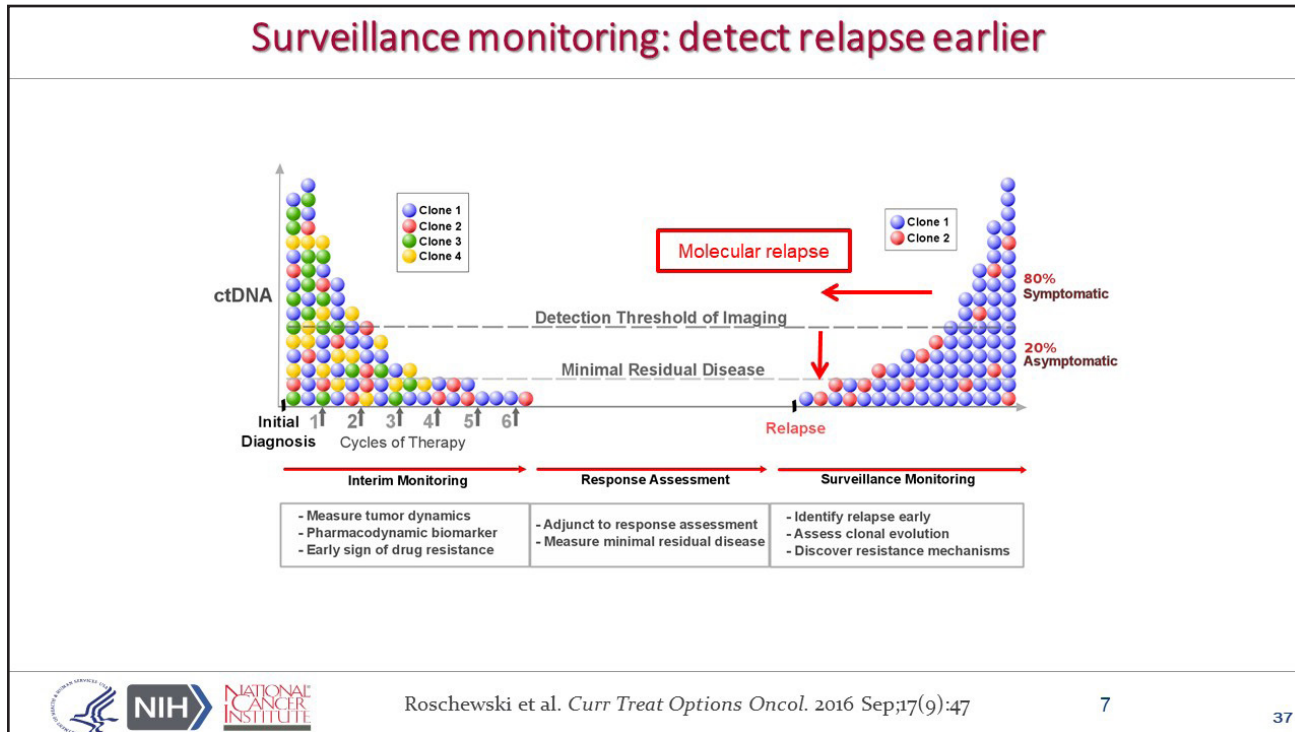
Surveillance monitoring: detect relapse earlier

Clone 1
Clone 2
Clone 3
Clone 4

Clone 1
Clone 2

Molecular relapse

ctDNA

80%
Symptomatic

Detection Threshold of Imaging

20%
Asymptomatic

Minimal Residual Disease

Initial Diagnosis 1 2 3 4 5 6
Cycles of Therapy

Relapse

| Interim Monitoring | Response Assessment | Surveillance Monitoring |
|---|---|---|
| - Measure tumor dynamics<br>- Pharmacodynamic biomarker<br>- Early sign of drug resistance | - Adjunct to response assessment<br>- Measure minimal residual disease | - Identify relapse early<br>- Assess clonal evolution<br>- Discover resistance mechanisms |

NIH NATIONAL CANCER INSTITUTE

Roschewski et al. *Curr Treat Options Oncol.* 2016 Sep;17(9):47

7

37